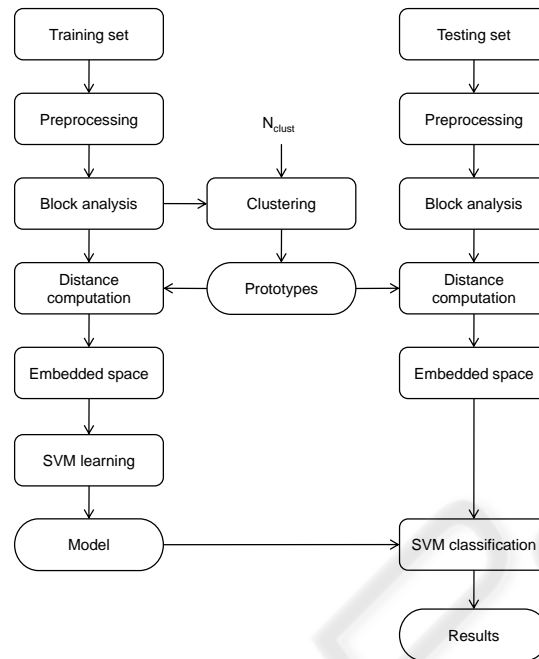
Training set

Testing set

Preprocessing

$N_{clust}$

Preprocessing

Block analysis

Clustering

Block analysis

Distance computation

Prototypes

Distance computation

Embedded space

Embedded space

SVM learning

Model

SVM classification

Results